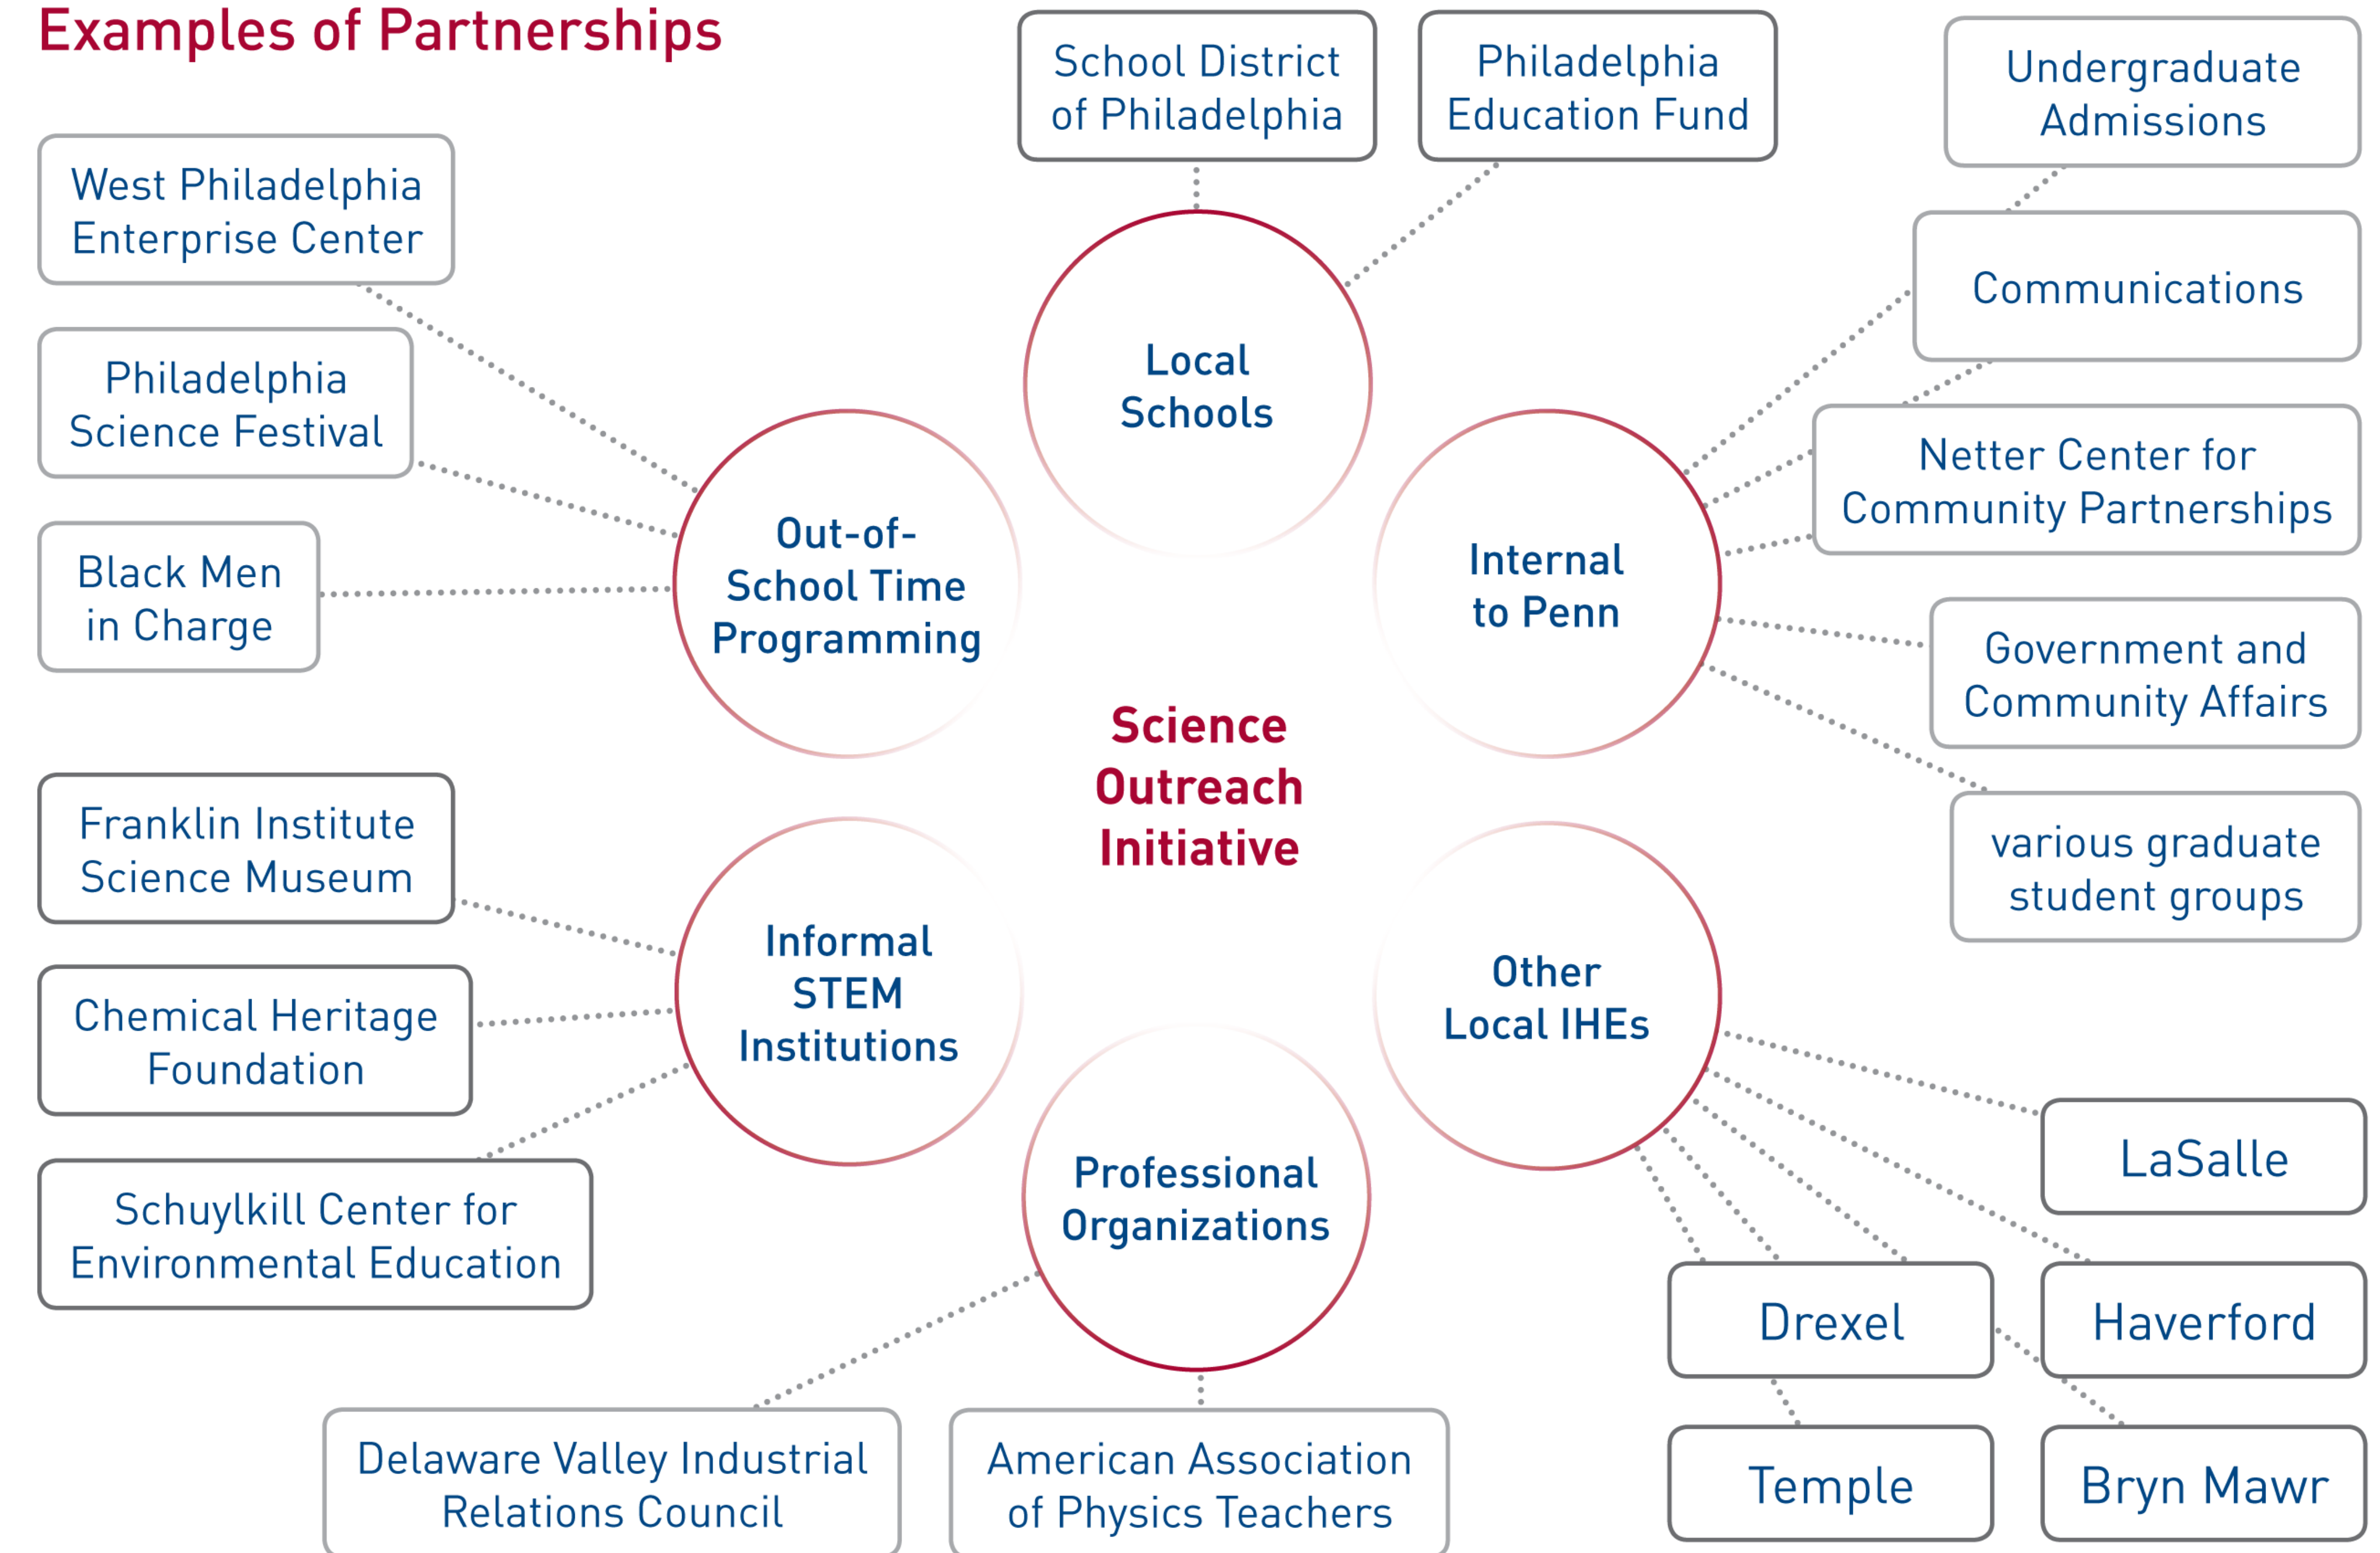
Examples of Partnerships

Science Outreach Initiative

Local Schools

School District of Philadelphia

Philadelphia Education Fund

Internal to Penn

Undergraduate Admissions

Communications

Netter Center for Community Partnerships

Government and Community Affairs

various graduate student groups

Out-of-School Time Programming

West Philadelphia Enterprise Center

Philadelphia Science Festival

Black Men in Charge

Informal STEM Institutions

Franklin Institute Science Museum

Chemical Heritage Foundation

Schuylkill Center for Environmental Education

Other Local IHEs

LaSalle

Drexel

Haverford

Temple

Bryn Mawr

Professional Organizations

Delaware Valley Industrial Relations Council

American Association of Physics Teachers